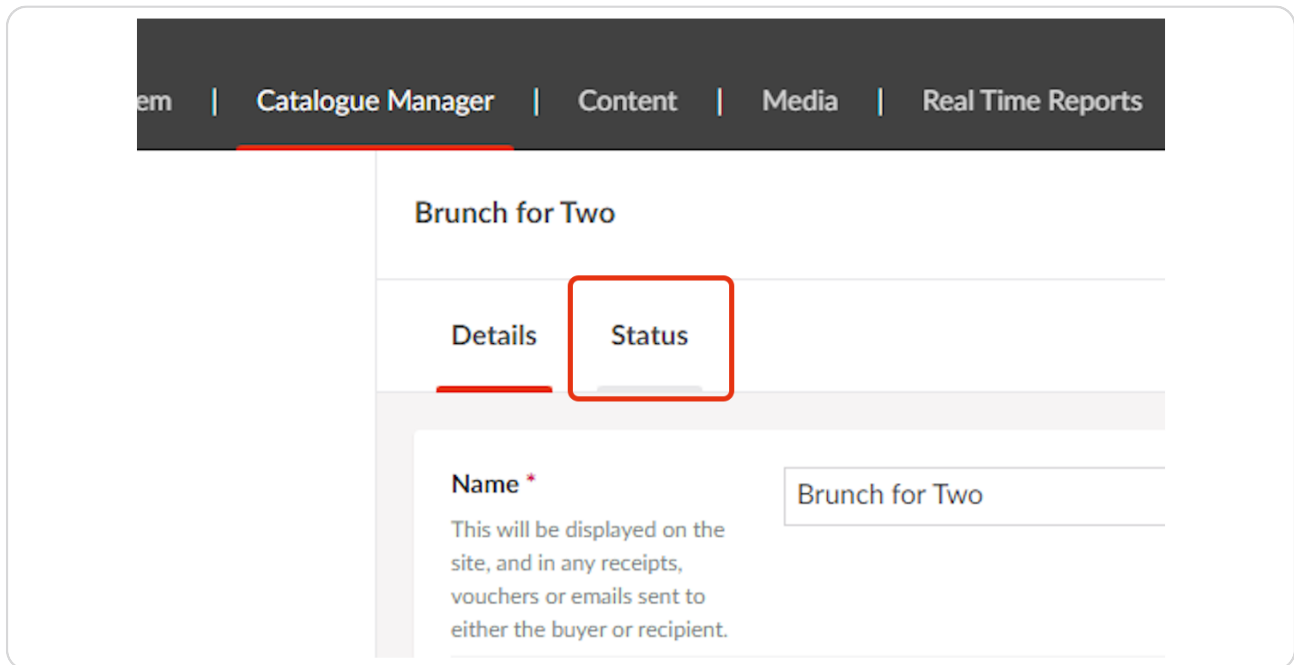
em | Catalogue Manager | Content | Media | Real Time Reports

Brunch for Two

Details

Status

Name *

This will be displayed on the site, and in any receipts, vouchers or emails sent to either the buyer or recipient.

Brunch for Two